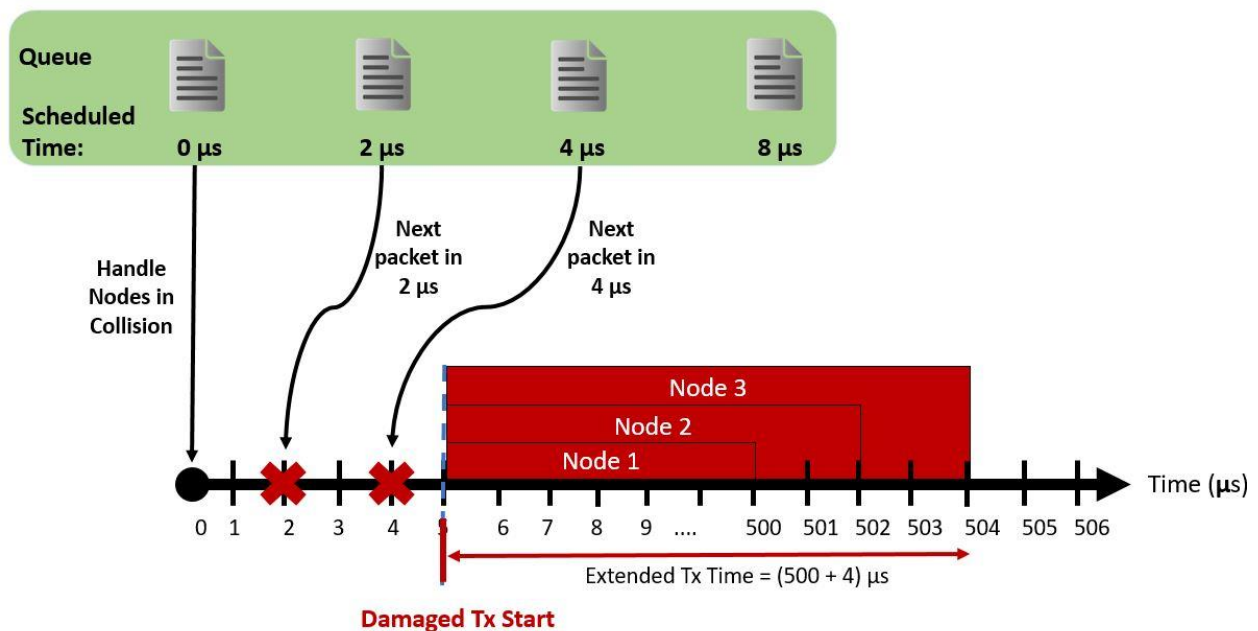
Queue

Scheduled Time:

0 μs

2 μs

4 μs

8 μs

Handle Nodes in Collision

Next packet in 2 μs

Next packet in 4 μs

Node 3

Node 2

Node 1

Time (μs)

0 1 2 3 4 5 6 7 8 9 .... 500 501 502 503 504 505 506

Extended Tx Time = (500 + 4) μs

Damaged Tx Start